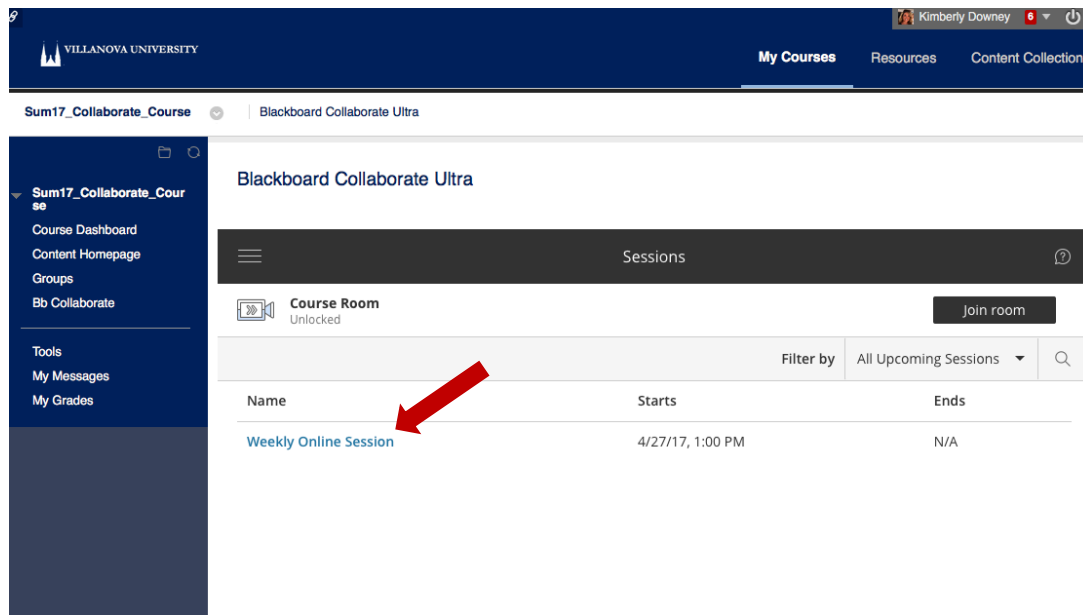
Kimberly Downey 6

VILLANOVA UNIVERSITY

My Courses
Resources
Content Collection

Sum17_Collaborate_Course
Blackboard Collaborate Ultra

Sum17_Collaborate_Course
Course Dashboard
Content Homepage
Groups
Bb Collaborate

Tools
My Messages
My Grades

Blackboard Collaborate Ultra

Sessions

Course Room
Unlocked
Join room

Filter by
All Upcoming Sessions

| Name | Starts | Ends |
|---|---|---|
| Weekly Online Session | 4/27/17, 1:00 PM | N/A |